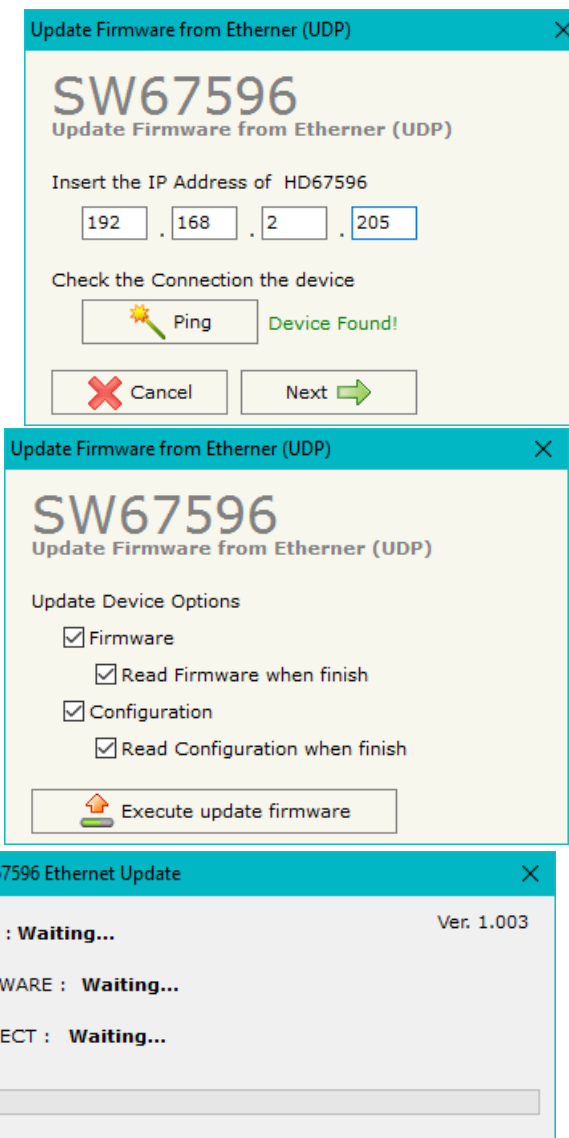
Update Firmware from Etherner (UDP)

SW67596
Update Firmware from Etherner (UDP)

Insert the IP Address of HD67596

192 . 168 . 2 . 205

Check the Connection the device

Ping Device Found!

Cancel Next

Update Firmware from Etherner (UDP)

SW67596
Update Firmware from Etherner (UDP)

Update Device Options

Firmware

Read Firmware when finish

Configuration

Read Configuration when finish

Execute update firmware

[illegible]7596 Ethernet Update

Ver. 1.003

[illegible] : Waiting...

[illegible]WARE : Waiting...

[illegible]ECT : Waiting...